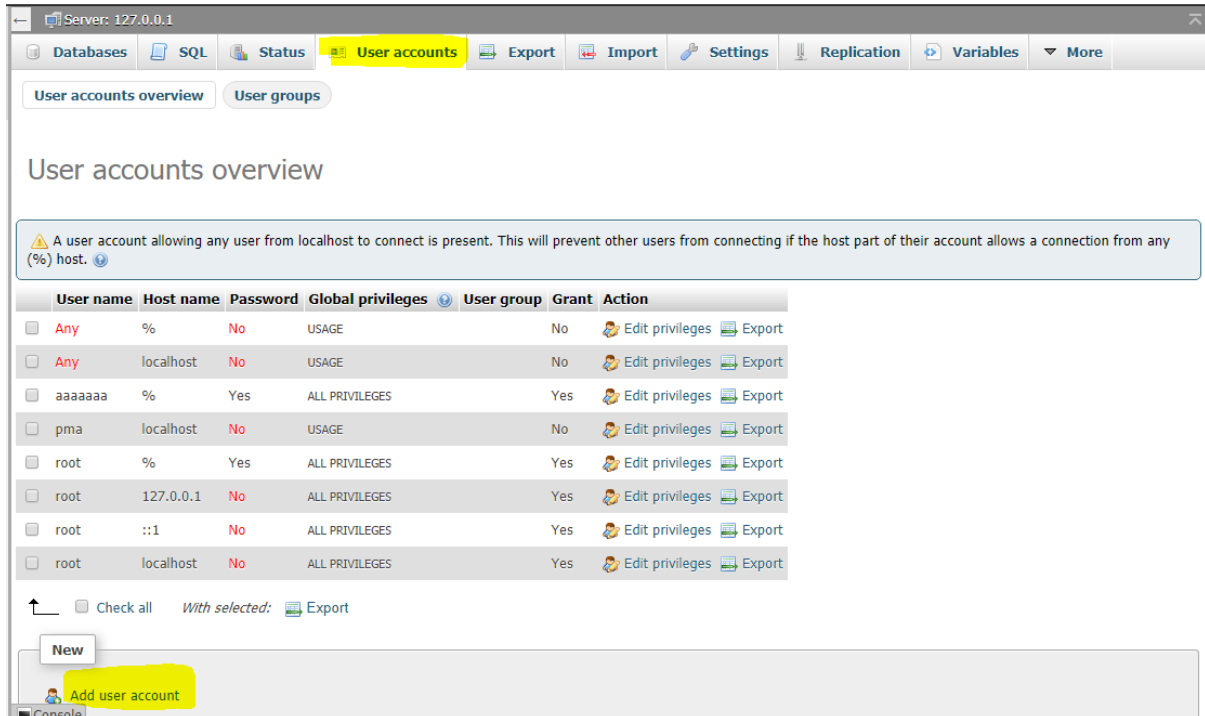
Server: 127.0.0.1

Databases SQL Status User accounts Export Import Settings Replication Variables More

User accounts overview User groups

User accounts overview

A user account allowing any user from localhost to connect is present. This will prevent other users from connecting if the host part of their account allows a connection from any (%) host.

| | User name | Host name | Password | Global privileges | User group | Grant | Action |
|---|---|---|---|---|---|---|---|
| | Any | % | No | USAGE | | No | Edit privileges Export |
| | Any | localhost | No | USAGE | | No | Edit privileges Export |
| | aaaaaaa | % | Yes | ALL PRIVILEGES | | Yes | Edit privileges Export |
| | pma | localhost | No | USAGE | | No | Edit privileges Export |
| | root | % | Yes | ALL PRIVILEGES | | Yes | Edit privileges Export |
| | root | 127.0.0.1 | No | ALL PRIVILEGES | | Yes | Edit privileges Export |
| | root | ::1 | No | ALL PRIVILEGES | | Yes | Edit privileges Export |
| | root | localhost | No | ALL PRIVILEGES | | Yes | Edit privileges Export |

Check all With selected: Export

New

Add user account

Console